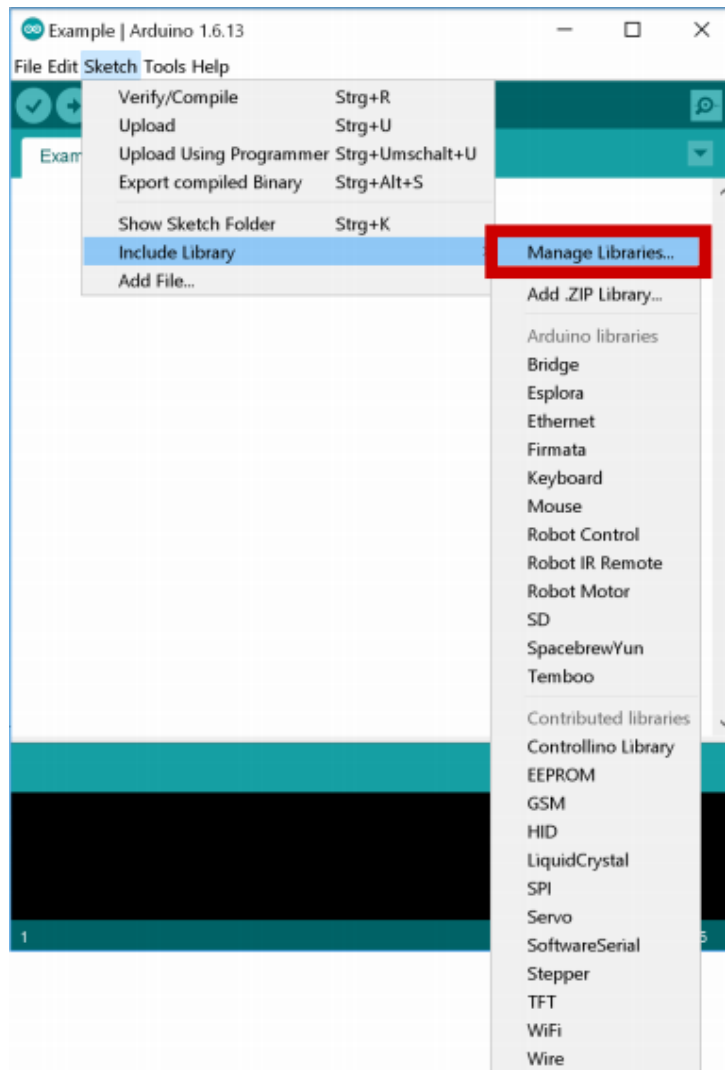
Example | Arduino 1.6.13

File Edit Sketch Tools Help

Verify/Compile Strg+R
Upload Strg+U
Upload Using Programmer Strg+Umschalt+U
Export compiled Binary Strg+Alt+S

Show Sketch Folder Strg+K
Include Library
Add File...

Exam

Manage Libraries...

Add .ZIP Library...

Arduino libraries
Bridge
Esplora
Ethernet
Firmata
Keyboard
Mouse
Robot Control
Robot IR Remote
Robot Motor
SD
SpacebrewYun
Temboo

Contributed libraries
Controllino Library
EEPROM
GSM
HID
LiquidCrystal
SPI
Servo
SoftwareSerial
Stepper
TFT
WiFi
Wire

1